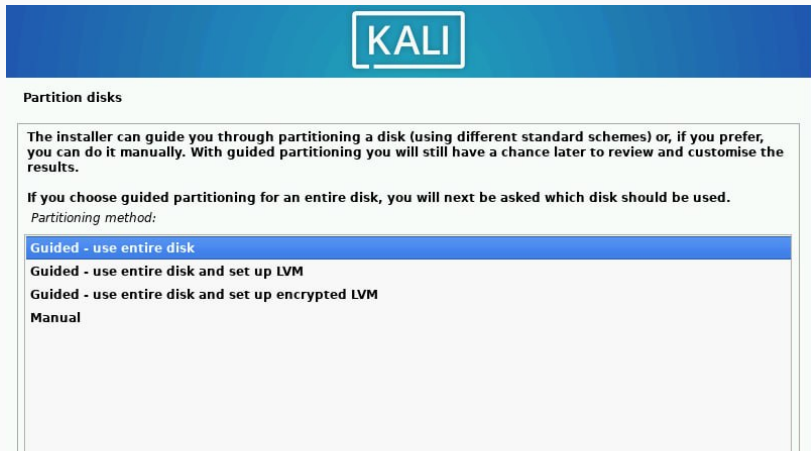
KALI

Partition disks

The installer can guide you through partitioning a disk (using different standard schemes) or, if you prefer, you can do it manually. With guided partitioning you will still have a chance later to review and customise the results.

If you choose guided partitioning for an entire disk, you will next be asked which disk should be used.

Partitioning method:

Guided - use entire disk
Guided - use entire disk and set up LVM
Guided - use entire disk and set up encrypted LVM
Manual